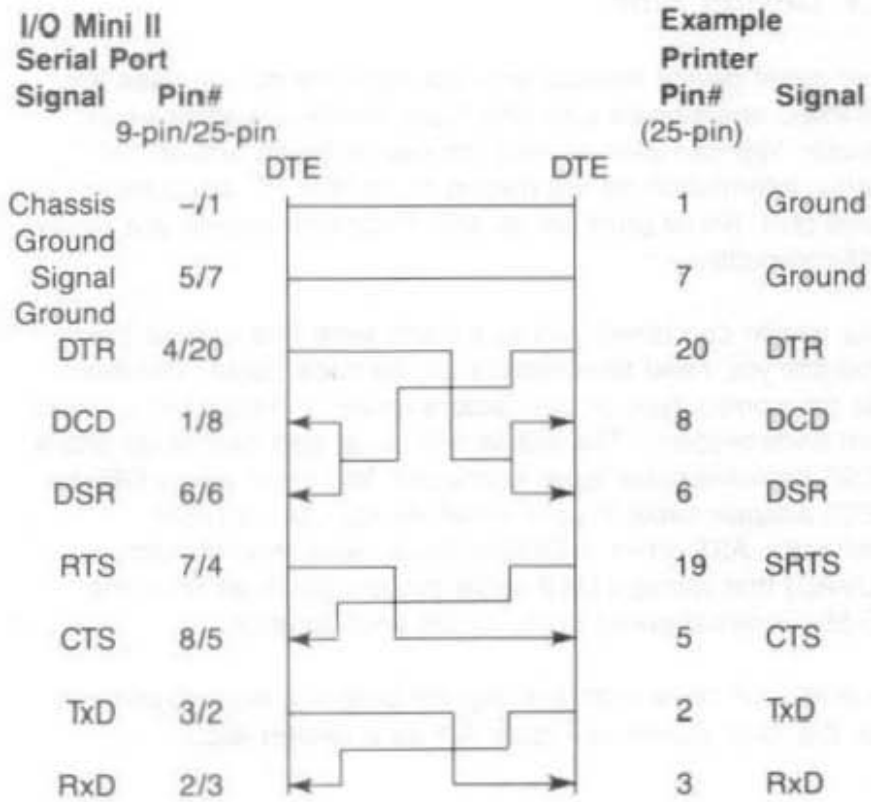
| I/O Mini II Serial Port Signal | Pin# 9-pin/25-pin | Example Printer Pin# (25-pin) | Signal |
|---|---|---|---|
| | DTE | DTE | |
| Chassis Ground | –/1 | 1 | Ground |
| Signal Ground | 5/7 | 7 | Ground |
| DTR | 4/20 | 20 | DTR |
| DCD | 1/8 | 8 | DCD |
| DSR | 6/6 | 6 | DSR |
| RTS | 7/4 | 19 | SRTS |
| CTS | 8/5 | 5 | CTS |
| TxD | 3/2 | 2 | TxD |
| RxD | 2/3 | 3 | RxD |